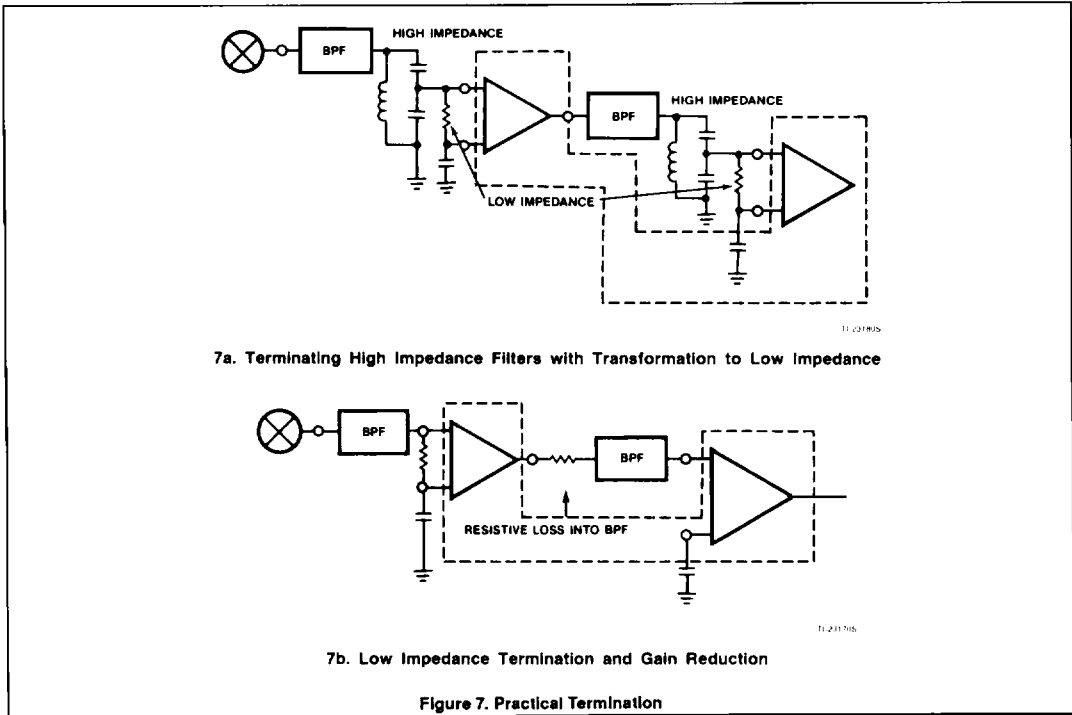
BPF

HIGH IMPEDANCE

BPF

HIGH IMPEDANCE

LOW IMPEDANCE

TI 23180S

7a. Terminating High Impedance Filters with Transformation to Low Impedance

BPF

BPF

RESISTIVE LOSS INTO BPF

TI 23170S

7b. Low Impedance Termination and Gain Reduction

Figure 7. Practical Termination